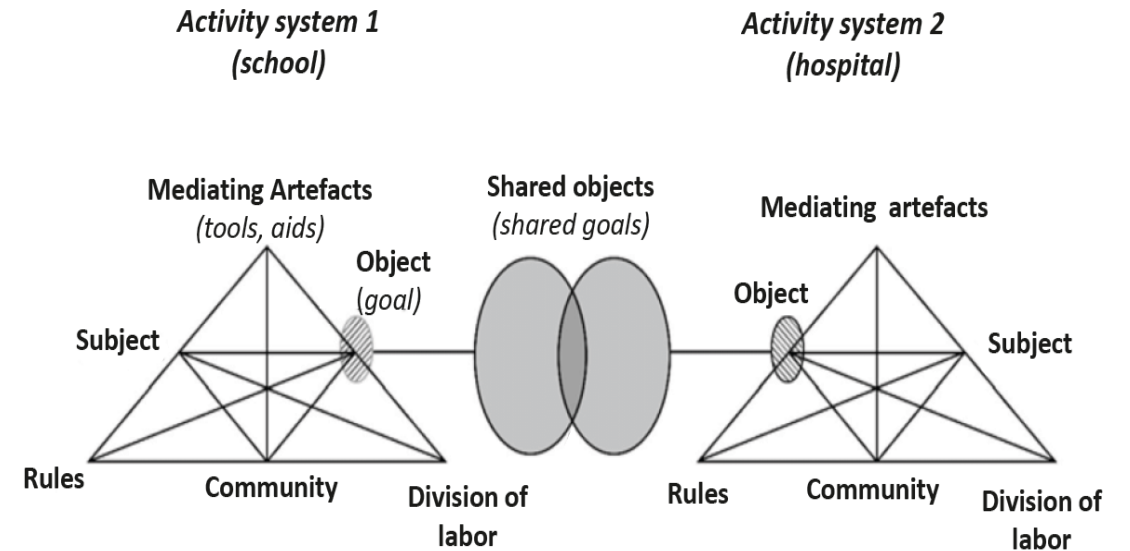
Activity system 1
(school)

Activity system 2
(hospital)

Mediating Artefacts
(tools, aids)

Shared objects
(shared goals)

Mediating artefacts

Object
(goal)

Object

Subject

Subject

Rules

Community

Division of labor

Rules

Community

Division of labor